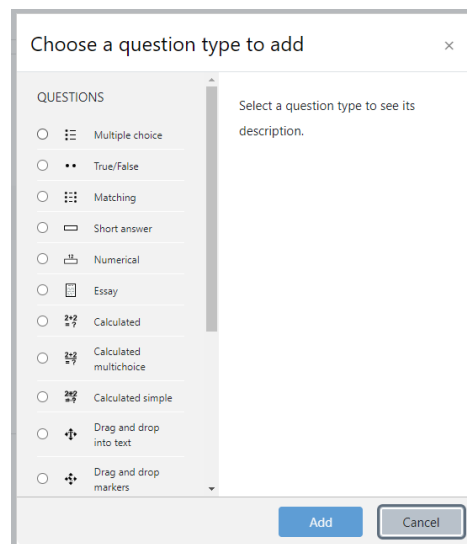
Choose a question type to add

×

QUESTIONS

Multiple choice

True/False

Matching

Short answer

Numerical

Essay

Calculated

Calculated multichoice

Calculated simple

Drag and drop into text

Drag and drop markers

Select a question type to see its description.

Add

Cancel